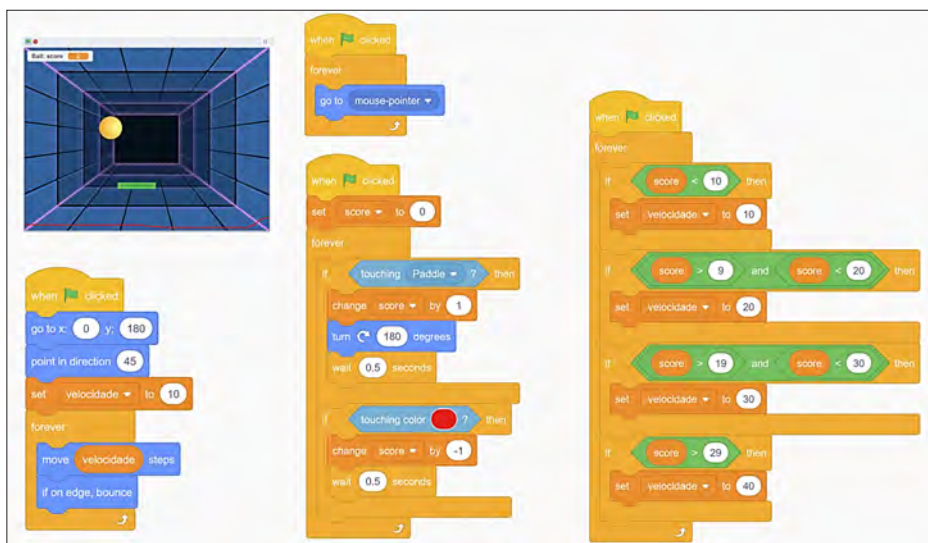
Ball: score

when clicked
go to x: 0 y: 180
point in direction 45
set velocidade to 10
forever
move velocidade steps
if on edge, bounce

when clicked
forever
go to mouse-pointer

when clicked
set score to 0
forever
if touching Paddle ? then
change score by 1
turn 180 degrees
wait 0.5 seconds
if touching color ? then
change score by -1
wait 0.5 seconds

when clicked
forever
if score < 10 then
set velocidade to 10
if score > 9 and score < 20 then
set velocidade to 20
if score > 19 and score < 30 then
set velocidade to 30
if score > 29 then
set velocidade to 40